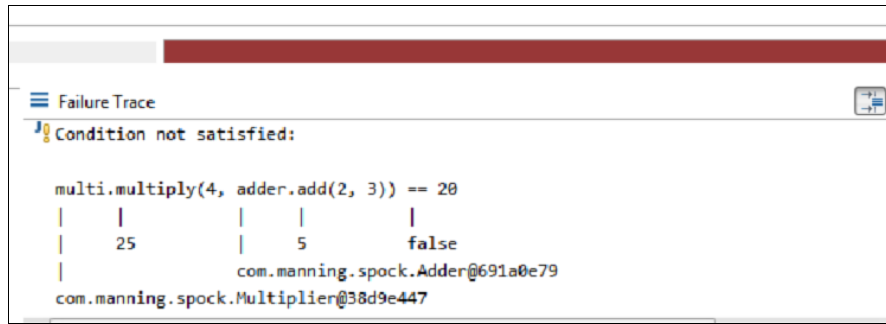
Failure Trace

Condition not satisfied:

multi.multiply(4, adder.add(2, 3)) == 20
|     |          |     |          |
|     25         |     5          false
|                com.manning.spock.Adder@691a0e79
com.manning.spock.Multiplier@38d9e447